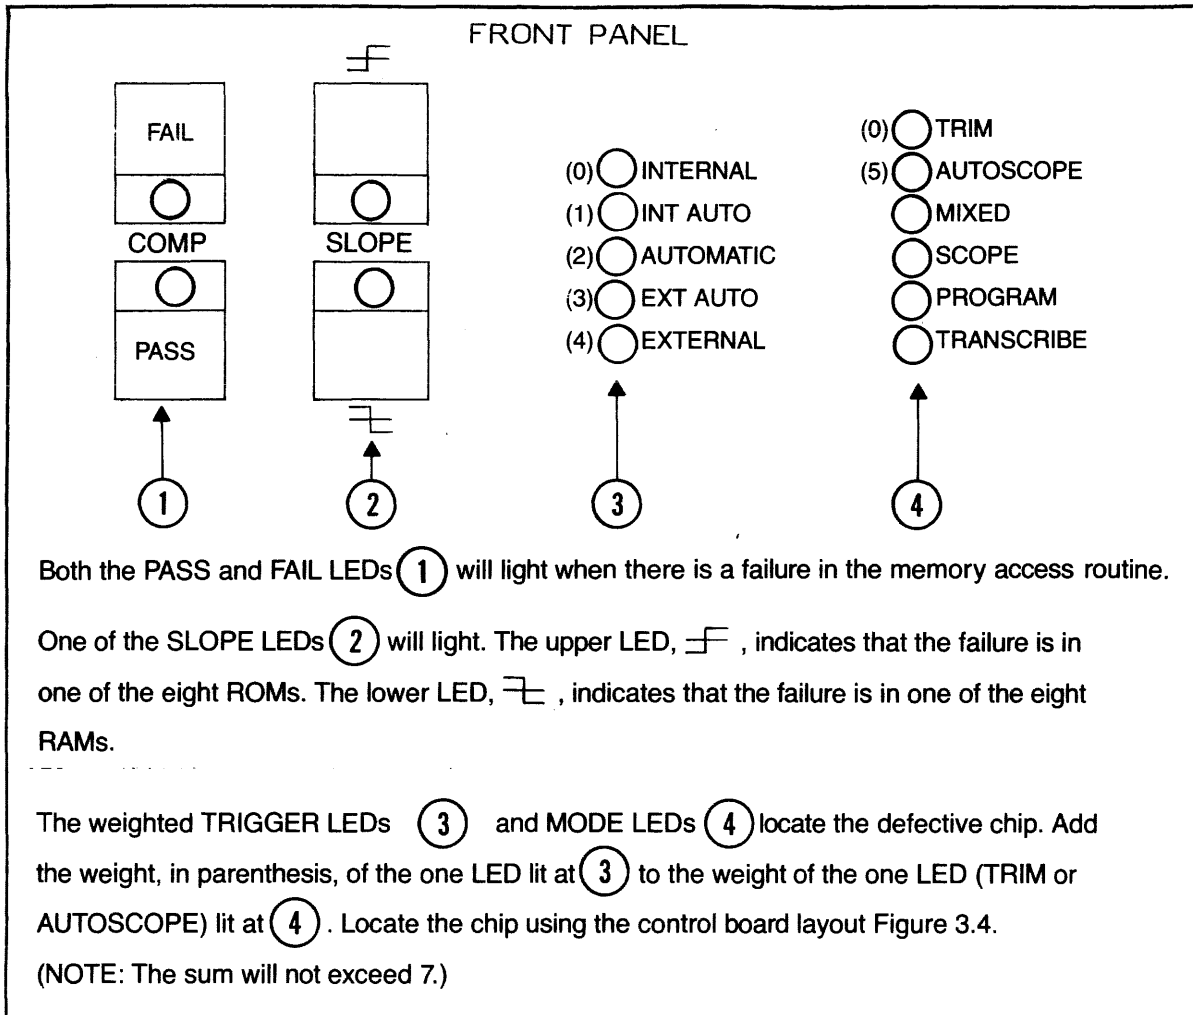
FRONT PANEL

FAIL

COMP

PASS

SLOPE

(0) INTERNAL
(1) INT AUTO
(2) AUTOMATIC
(3) EXT AUTO
(4) EXTERNAL

(0) TRIM
(5) AUTOSCOPE
MIXED
SCOPE
PROGRAM
TRANSCRIBE

1 2 3 4

Both the PASS and FAIL LEDs 1 will light when there is a failure in the memory access routine.

One of the SLOPE LEDs 2 will light. The upper LED, , indicates that the failure is in one of the eight ROMs. The lower LED, , indicates that the failure is in one of the eight RAMs.

The weighted TRIGGER LEDs 3 and MODE LEDs 4 locate the defective chip. Add the weight, in parenthesis, of the one LED lit at 3 to the weight of the one LED (TRIM or AUTOSCOPE) lit at 4. Locate the chip using the control board layout Figure 3.4.
(NOTE: The sum will not exceed 7.)